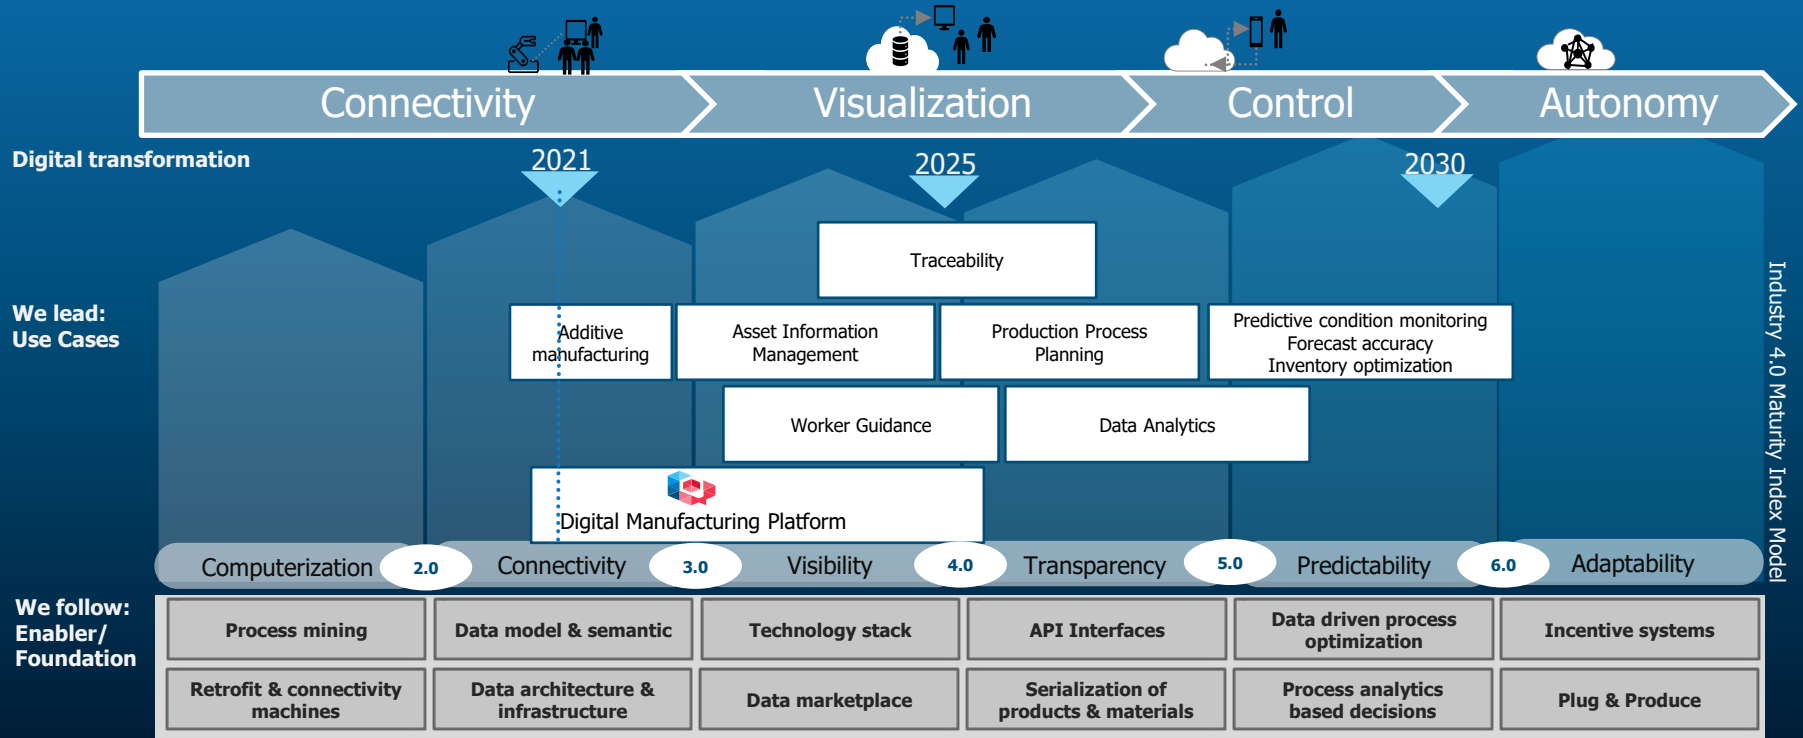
Connectivity Visualization Control Autonomy

Digital transformation

2021 2025 2030

We lead:
Use Cases

Traceability

Additive manufacturing

Asset Information Management

Production Process Planning

Predictive condition monitoring
Forecast accuracy
Inventory optimization

Worker Guidance

Data Analytics

Digital Manufacturing Platform

Computerization 2.0 Connectivity 3.0 Visibility 4.0 Transparency 5.0 Predictability 6.0 Adaptability

Industry 4.0 Maturity Index Model

We follow:
Enabler/
Foundation

| Process mining | Data model & semantic | Technology stack | API Interfaces | Data driven process optimization | Incentive systems |
|---|---|---|---|---|---|
| Retrofit & connectivity machines | Data architecture & infrastructure | Data marketplace | Serialization of products & materials | Process analytics based decisions | Plug & Produce |